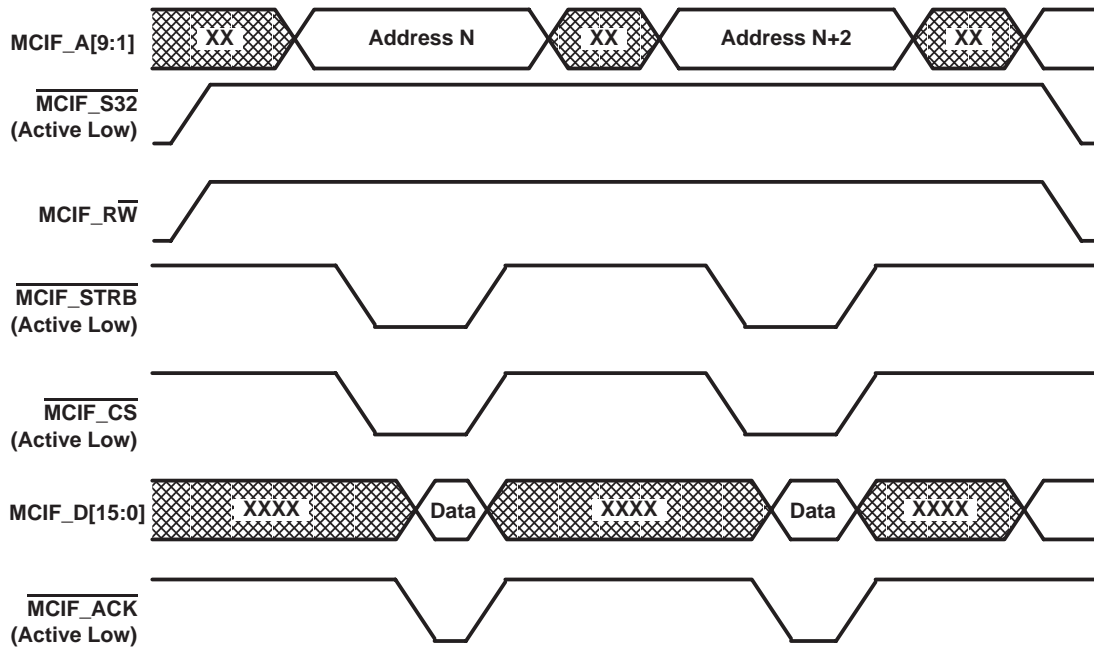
MCIF_A[9:1]
XX
Address N
XX
Address N+2
XX

$\overline{\text{MCIF\_S32}}$
(Active Low)

MCIF_R$\overline{\text{W}}$

$\overline{\text{MCIF\_STRB}}$
(Active Low)

$\overline{\text{MCIF\_CS}}$
(Active Low)

MCIF_D[15:0]
XXXX
Data
XXXX
Data
XXXX

$\overline{\text{MCIF\_ACK}}$
(Active Low)